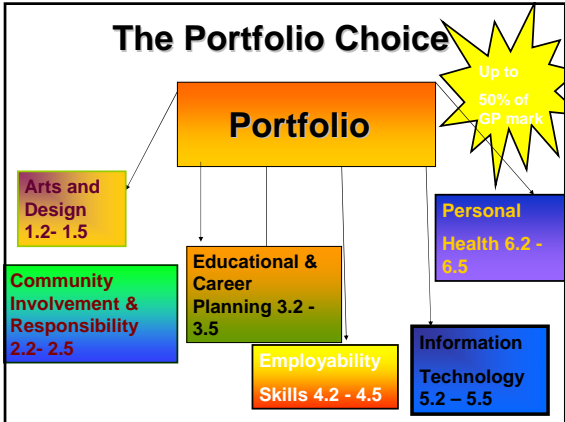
The Portfolio Choice

Up to 50% of GP mark

Portfolio

Arts and Design 1.2- 1.5

Community Involvement & Responsibility 2.2- 2.5

Educational & Career Planning 3.2 - 3.5

Employability Skills 4.2 - 4.5

Personal Health 6.2 - 6.5

Information Technology 5.2 – 5.5